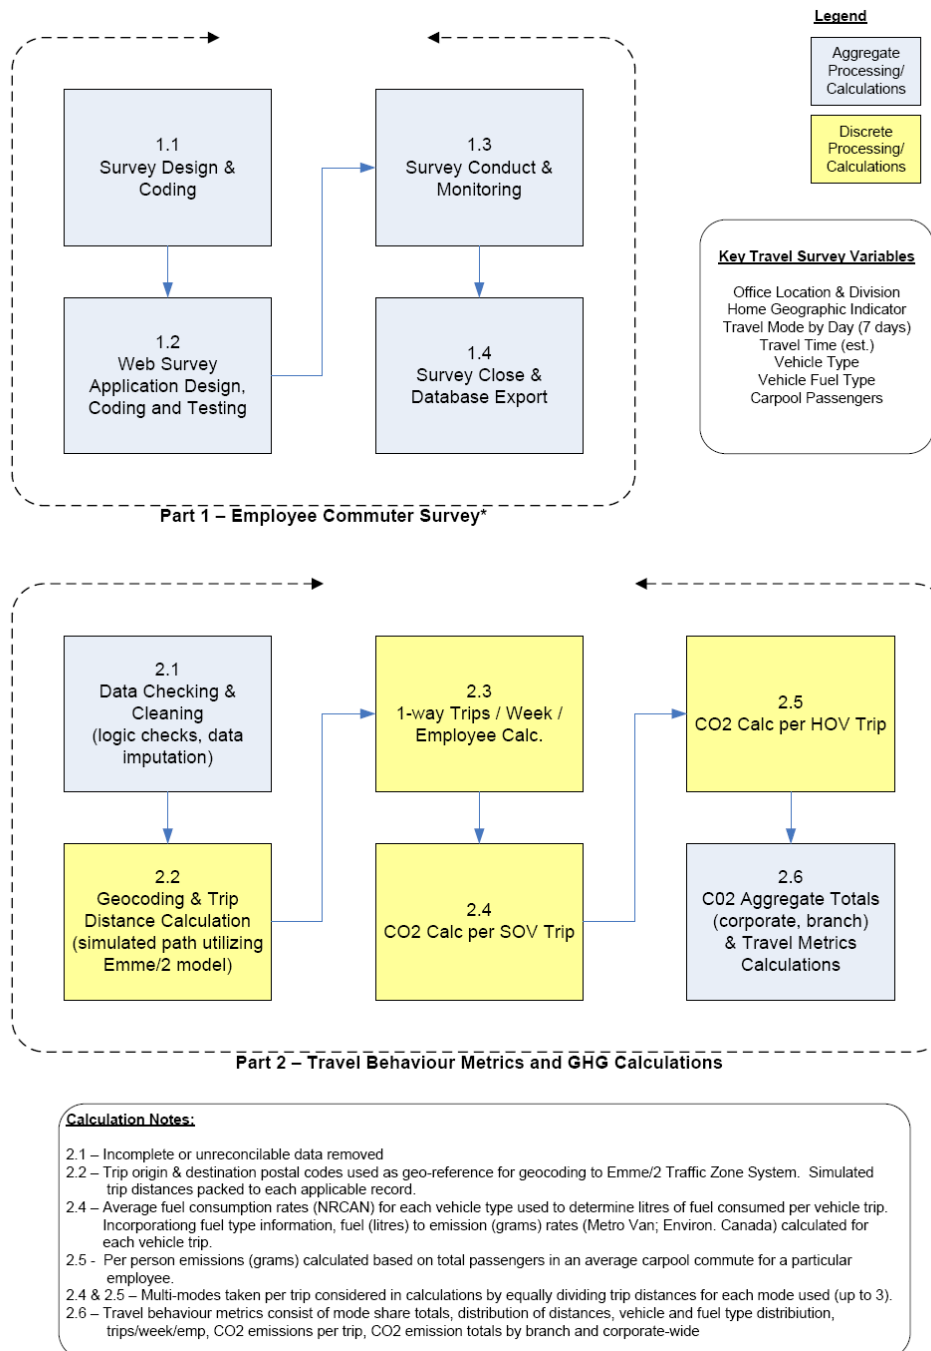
Legend

Aggregate Processing/ Calculations

Discrete Processing/ Calculations

1.1
Survey Design & Coding

1.3
Survey Conduct & Monitoring

1.2
Web Survey Application Design, Coding and Testing

1.4
Survey Close & Database Export

Key Travel Survey Variables

Office Location & Division
Home Geographic Indicator
Travel Mode by Day (7 days)
Travel Time (est.)
Vehicle Type
Vehicle Fuel Type
Carpool Passengers

Part 1 – Employee Commuter Survey*

2.1
Data Checking & Cleaning (logic checks, data imputation)

2.3
1-way Trips / Week / Employee Calc.

2.5
CO2 Calc per HOV Trip

2.2
Geocoding & Trip Distance Calculation (simulated path utilizing Emme/2 model)

2.4
CO2 Calc per SOV Trip

2.6
C02 Aggregate Totals (corporate, branch) & Travel Metrics Calculations

Part 2 – Travel Behaviour Metrics and GHG Calculations

Calculation Notes:

2.1 – Incomplete or unreconcilable data removed
2.2 – Trip origin & destination postal codes used as geo-reference for geocoding to Emme/2 Traffic Zone System. Simulated trip distances packed to each applicable record.
2.4 – Average fuel consumption rates (NRCAN) for each vehicle type used to determine litres of fuel consumed per vehicle trip. Incorporationg fuel type information, fuel (litres) to emission (grams) rates (Metro Van; Environ. Canada) calculated for each vehicle trip.
2.5 - Per person emissions (grams) calculated based on total passengers in an average carpool commute for a particular employee.
2.4 & 2.5 – Multi-modes taken per trip considered in calculations by equally dividing trip distances for each mode used (up to 3).
2.6 – Travel behaviour metrics consist of mode share totals, distribution of distances, vehicle and fuel type distribiution, trips/week/emp, CO2 emissions per trip, CO2 emission totals by branch and corporate-wide